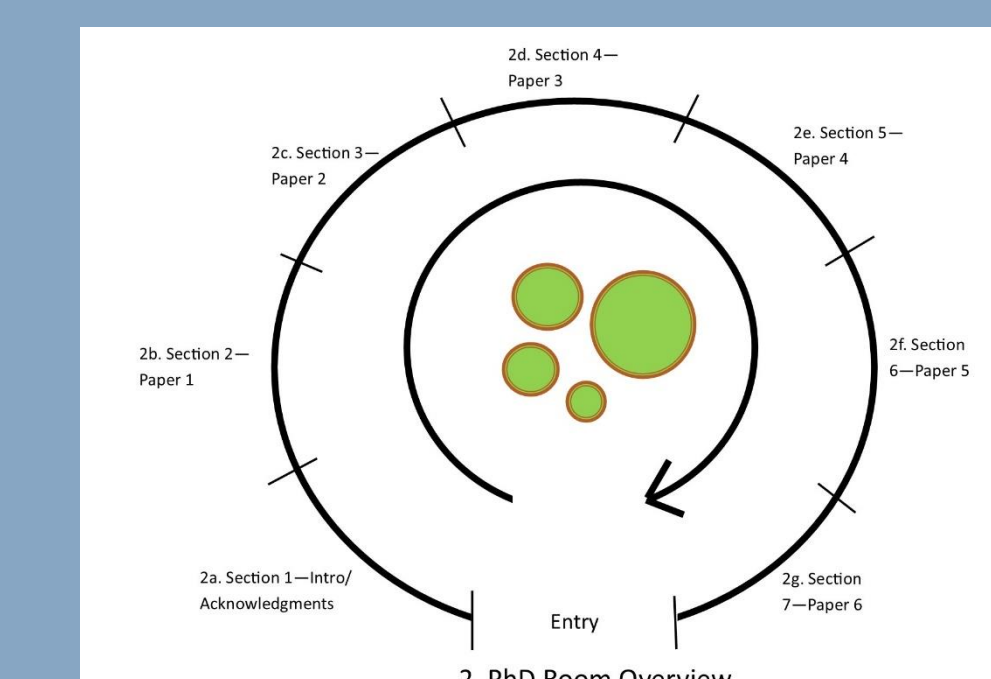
2d. Section 4—Paper 3

2c. Section 3—Paper 2

2e. Section 5—Paper 4

2b. Section 2—Paper 1

2f. Section 6—Paper 5

2a. Section 1—Intro/Acknowledgments

2g. Section 7—Paper 6

Entry

2. PhD Room Overview